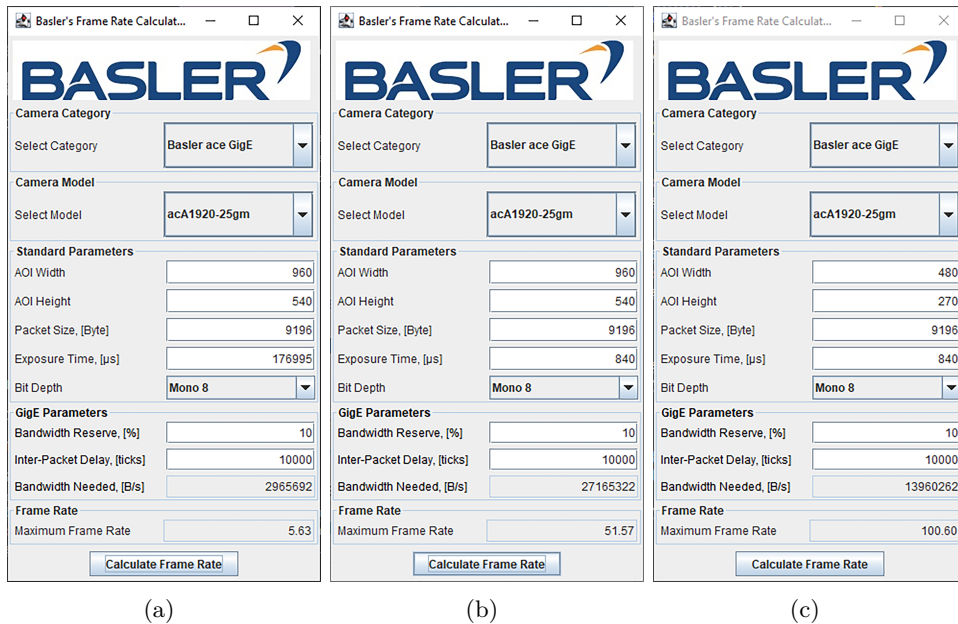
Basler's Frame Rate Calculat...

BASLER

Camera Category
Select Category | Basler ace GigE

Camera Model
Select Model | acA1920-25gm

Standard Parameters
AOI Width 960
AOI Height 540
Packet Size, [Byte] 9196
Exposure Time, [µs] 176995
Bit Depth Mono 8

GigE Parameters
Bandwidth Reserve, [%] 10
Inter-Packet Delay, [ticks] 10000
Bandwidth Needed, [B/s] 2965692

Frame Rate
Maximum Frame Rate 5.63

Calculate Frame Rate

(a)

Basler's Frame Rate Calculat...

BASLER

Camera Category
Select Category | Basler ace GigE

Camera Model
Select Model | acA1920-25gm

Standard Parameters
AOI Width 960
AOI Height 540
Packet Size, [Byte] 9196
Exposure Time, [µs] 840
Bit Depth Mono 8

GigE Parameters
Bandwidth Reserve, [%] 10
Inter-Packet Delay, [ticks] 10000
Bandwidth Needed, [B/s] 27165322

Frame Rate
Maximum Frame Rate 51.57

Calculate Frame Rate

(b)

Basler's Frame Rate Calculat...

BASLER

Camera Category
Select Category | Basler ace GigE

Camera Model
Select Model | acA1920-25gm

Standard Parameters
AOI Width 480
AOI Height 270
Packet Size, [Byte] 9196
Exposure Time, [µs] 840
Bit Depth Mono 8

GigE Parameters
Bandwidth Reserve, [%] 10
Inter-Packet Delay, [ticks] 10000
Bandwidth Needed, [B/s] 13960262

Frame Rate
Maximum Frame Rate 100.60

Calculate Frame Rate

(c)